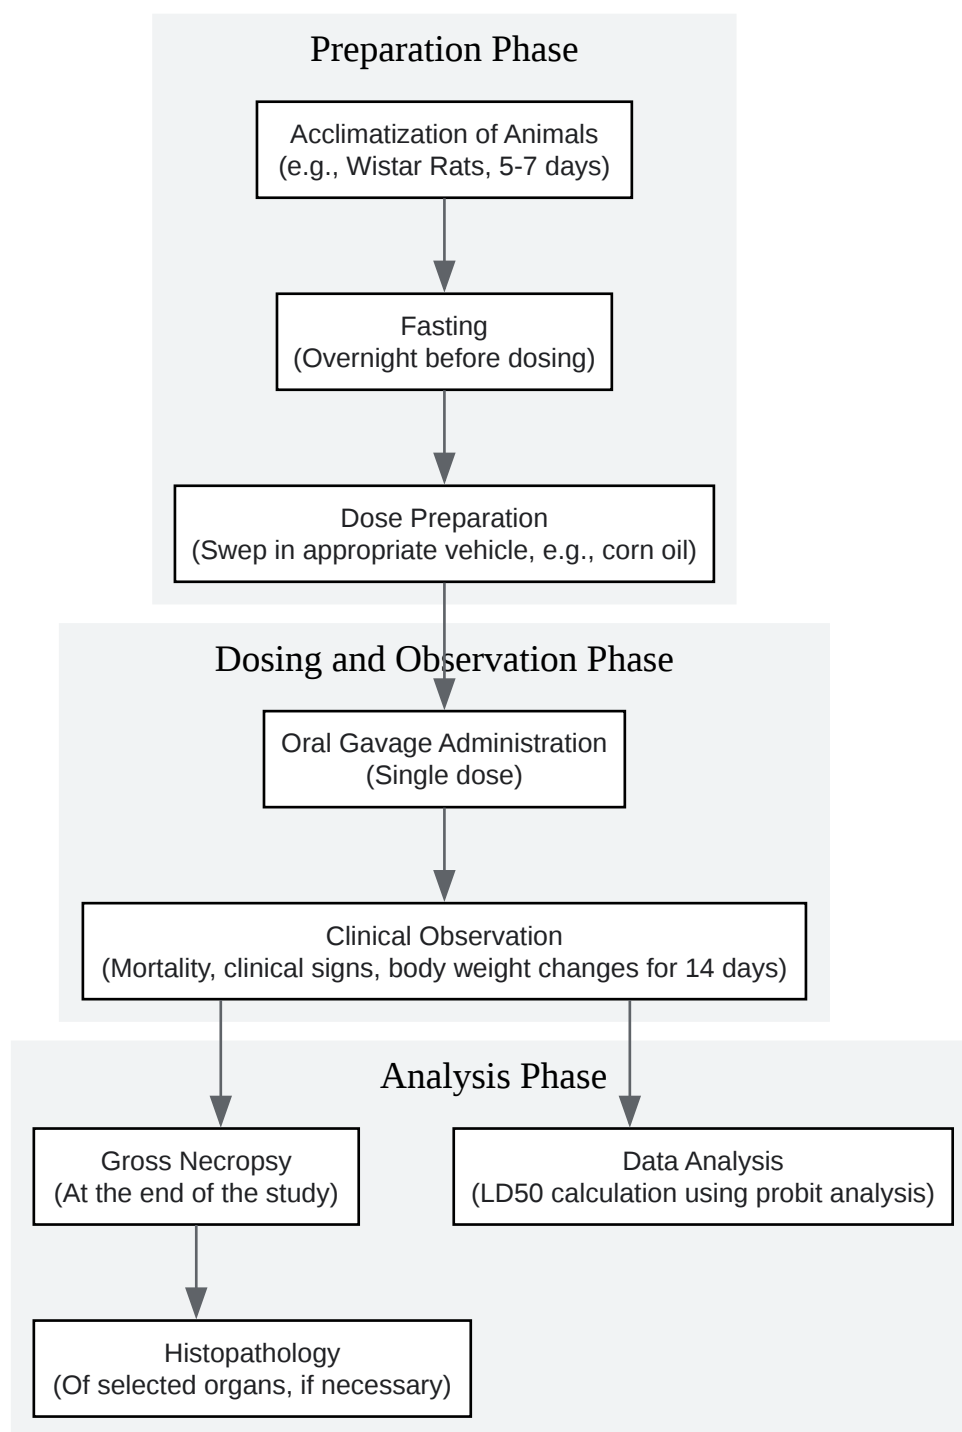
Preparation Phase

Acclimatization of Animals
(e.g., Wistar Rats, 5-7 days)

Fasting
(Overnight before dosing)

Dose Preparation
(Swep in appropriate vehicle, e.g., corn oil)

Dosing and Observation Phase

Oral Gavage Administration
(Single dose)

Clinical Observation
(Mortality, clinical signs, body weight changes for 14 days)

Analysis Phase

Gross Necropsy
(At the end of the study)

Data Analysis
(LD50 calculation using probit analysis)

Histopathology
(Of selected organs, if necessary)